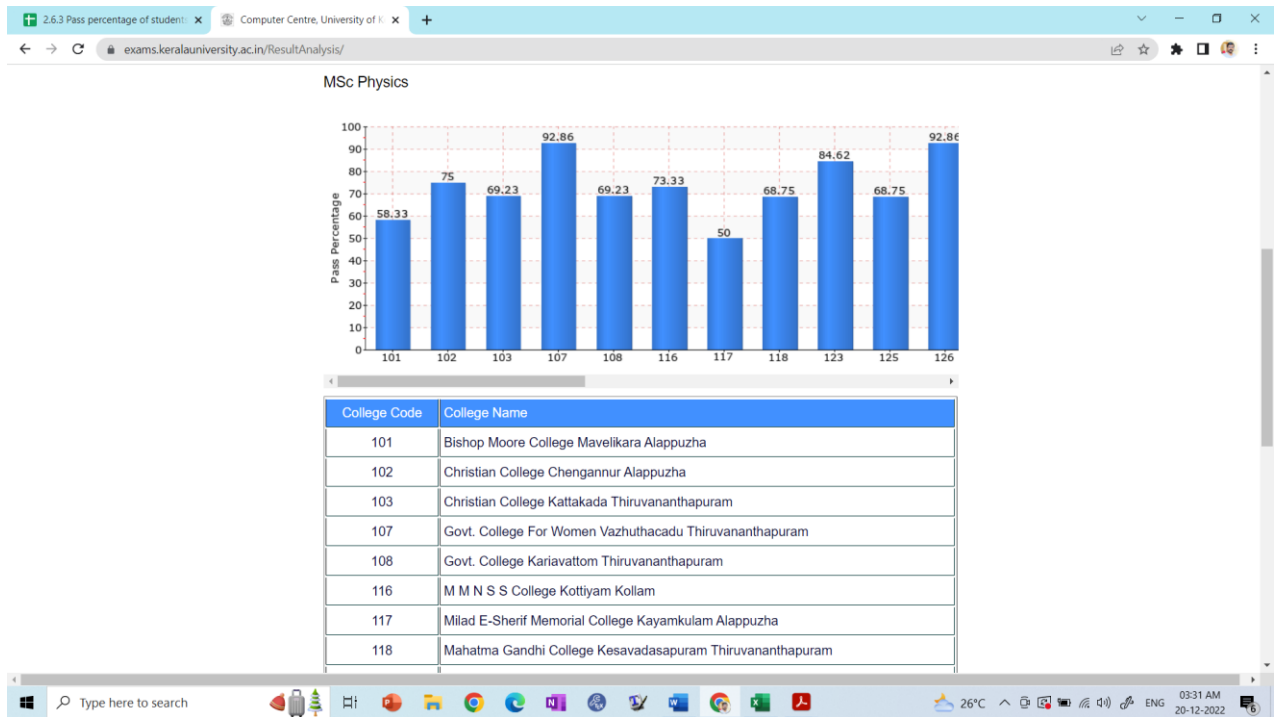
2.6.3 Pass percentage of student ×
Computer Centre, University of K ×
+

exams.keralauniversity.ac.in/ResultAnalysis/

MSc Physics

Pass Percentage
100
90
80
70
60
50
40
30
20
10
0

58.33
75
69.23
92.86
69.23
73.33
50
68.75
84.62
68.75
92.86

101
102
103
107
108
116
117
118
123
125
126

| College Code | College Name |
|---|---|
| 101 | Bishop Moore College Mavelikara Alappuzha |
| 102 | Christian College Chengannur Alappuzha |
| 103 | Christian College Kattakada Thiruvananthapuram |
| 107 | Govt. College For Women Vazhuthacadu Thiruvananthapuram |
| 108 | Govt. College Kariavattom Thiruvananthapuram |
| 116 | M M N S S College Kottiyam Kollam |
| 117 | Milad E-Sherif Memorial College Kayamkulam Alappuzha |
| 118 | Mahatma Gandhi College Kesavadasapuram Thiruvananthapuram |

Type here to search
26°C
ENG
03:31 AM
20-12-2022